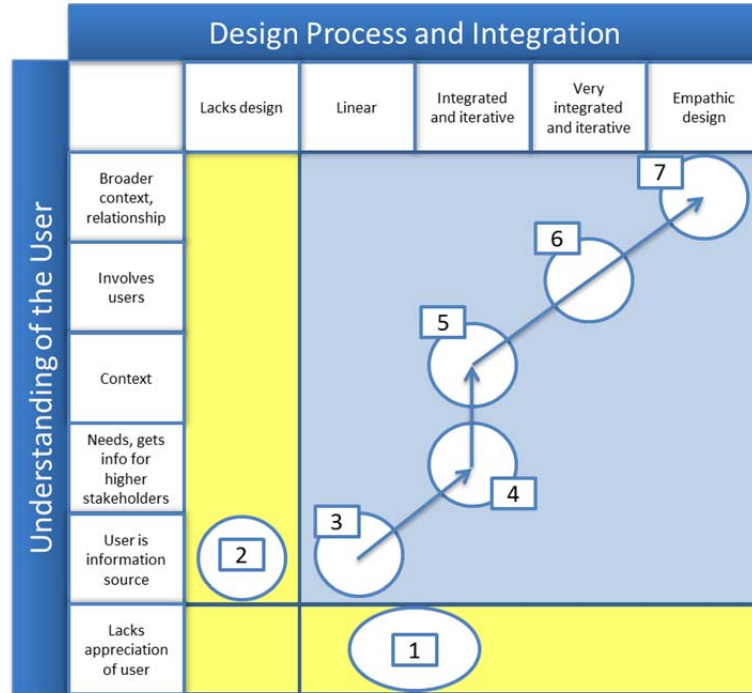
Design Process and Integration

Understanding of the User

| | Lacks design | Linear | Integrated and iterative | Very integrated and iterative | Empathic design |
|---|---|---|---|---|---|
| Broader context, relationship | | | | | 7 |
| Involves users | | | | 6 | |
| Context | | | 5 | | |
| Needs, gets info for higher stakeholders | | | 4 | | |
| User is information source | 2 | 3 | | | |
| Lacks appreciation of user | | 1 | | | |